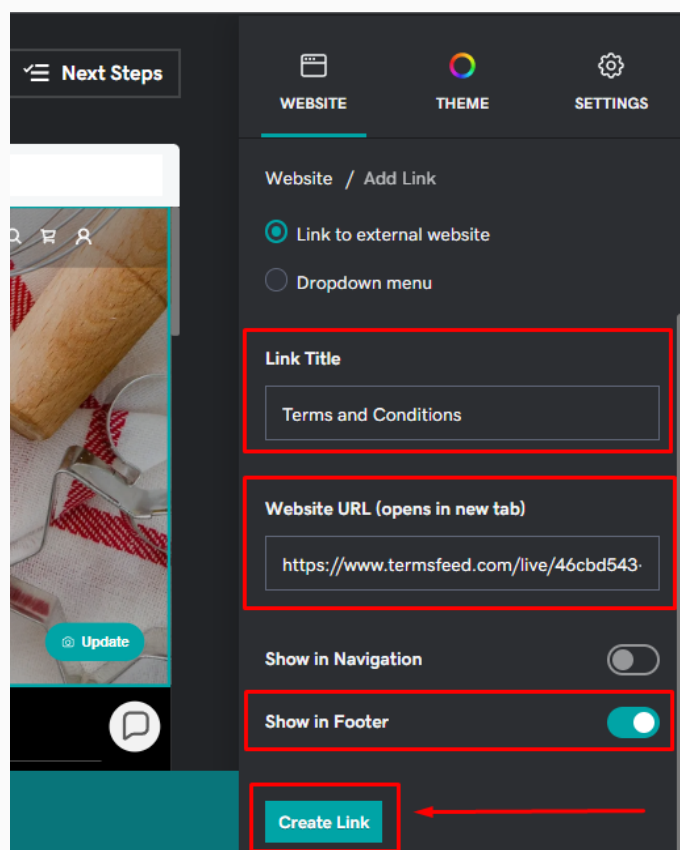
Next Steps

WEBSITE

THEME

SETTINGS

Website / Add Link

Link to external website

Dropdown menu

Link Title

Terms and Conditions

Website URL (opens in new tab)

https://www.termsfeed.com/live/46cbd543-

Update

Show in Navigation

Show in Footer

Create Link